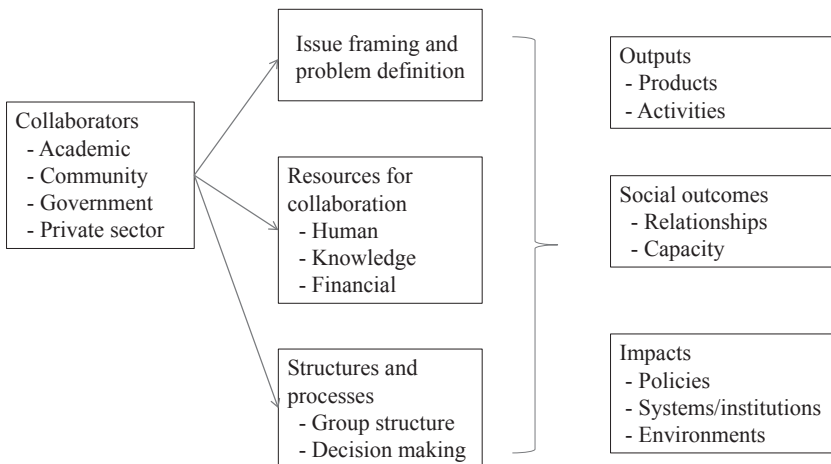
Collaborators
- Academic
- Community
- Government
- Private sector

Issue framing and problem definition

Resources for collaboration
- Human
- Knowledge
- Financial

Structures and processes
- Group structure
- Decision making

Outputs
- Products
- Activities

Social outcomes
- Relationships
- Capacity

Impacts
- Policies
- Systems/institutions
- Environments